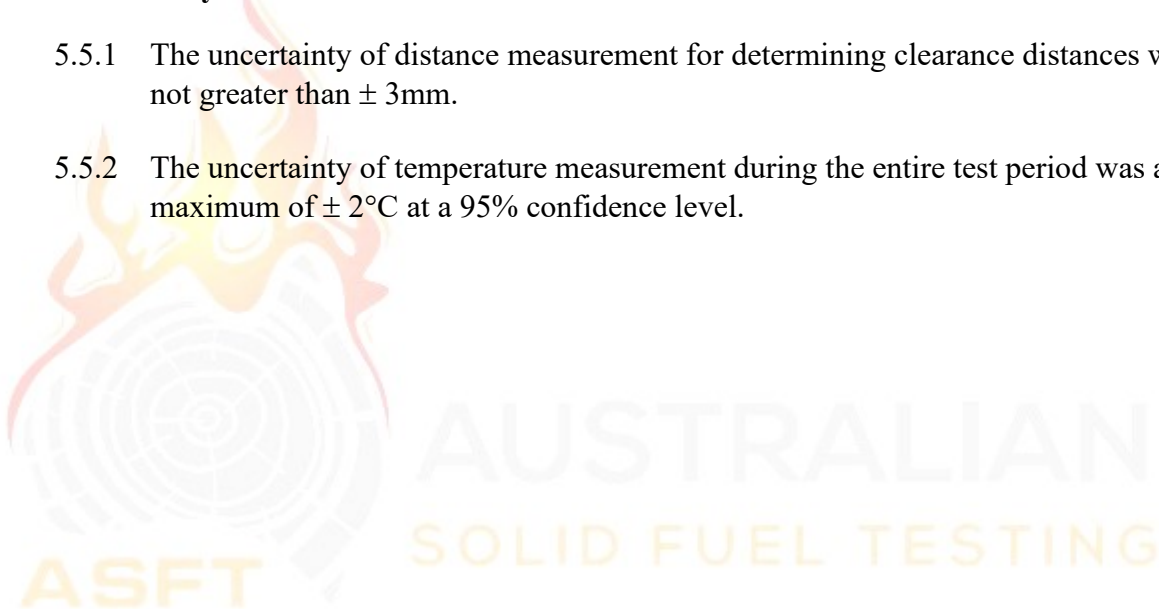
5.5.1 The uncertainty of distance measurement for determining clearance distances w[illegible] not greater than $\pm$ 3mm.

5.5.2 The uncertainty of temperature measurement during the entire test period was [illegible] maximum of $\pm$ 2°C at a 95% confidence level.

ASFT AUSTRALIAN SOLID FUEL TESTING